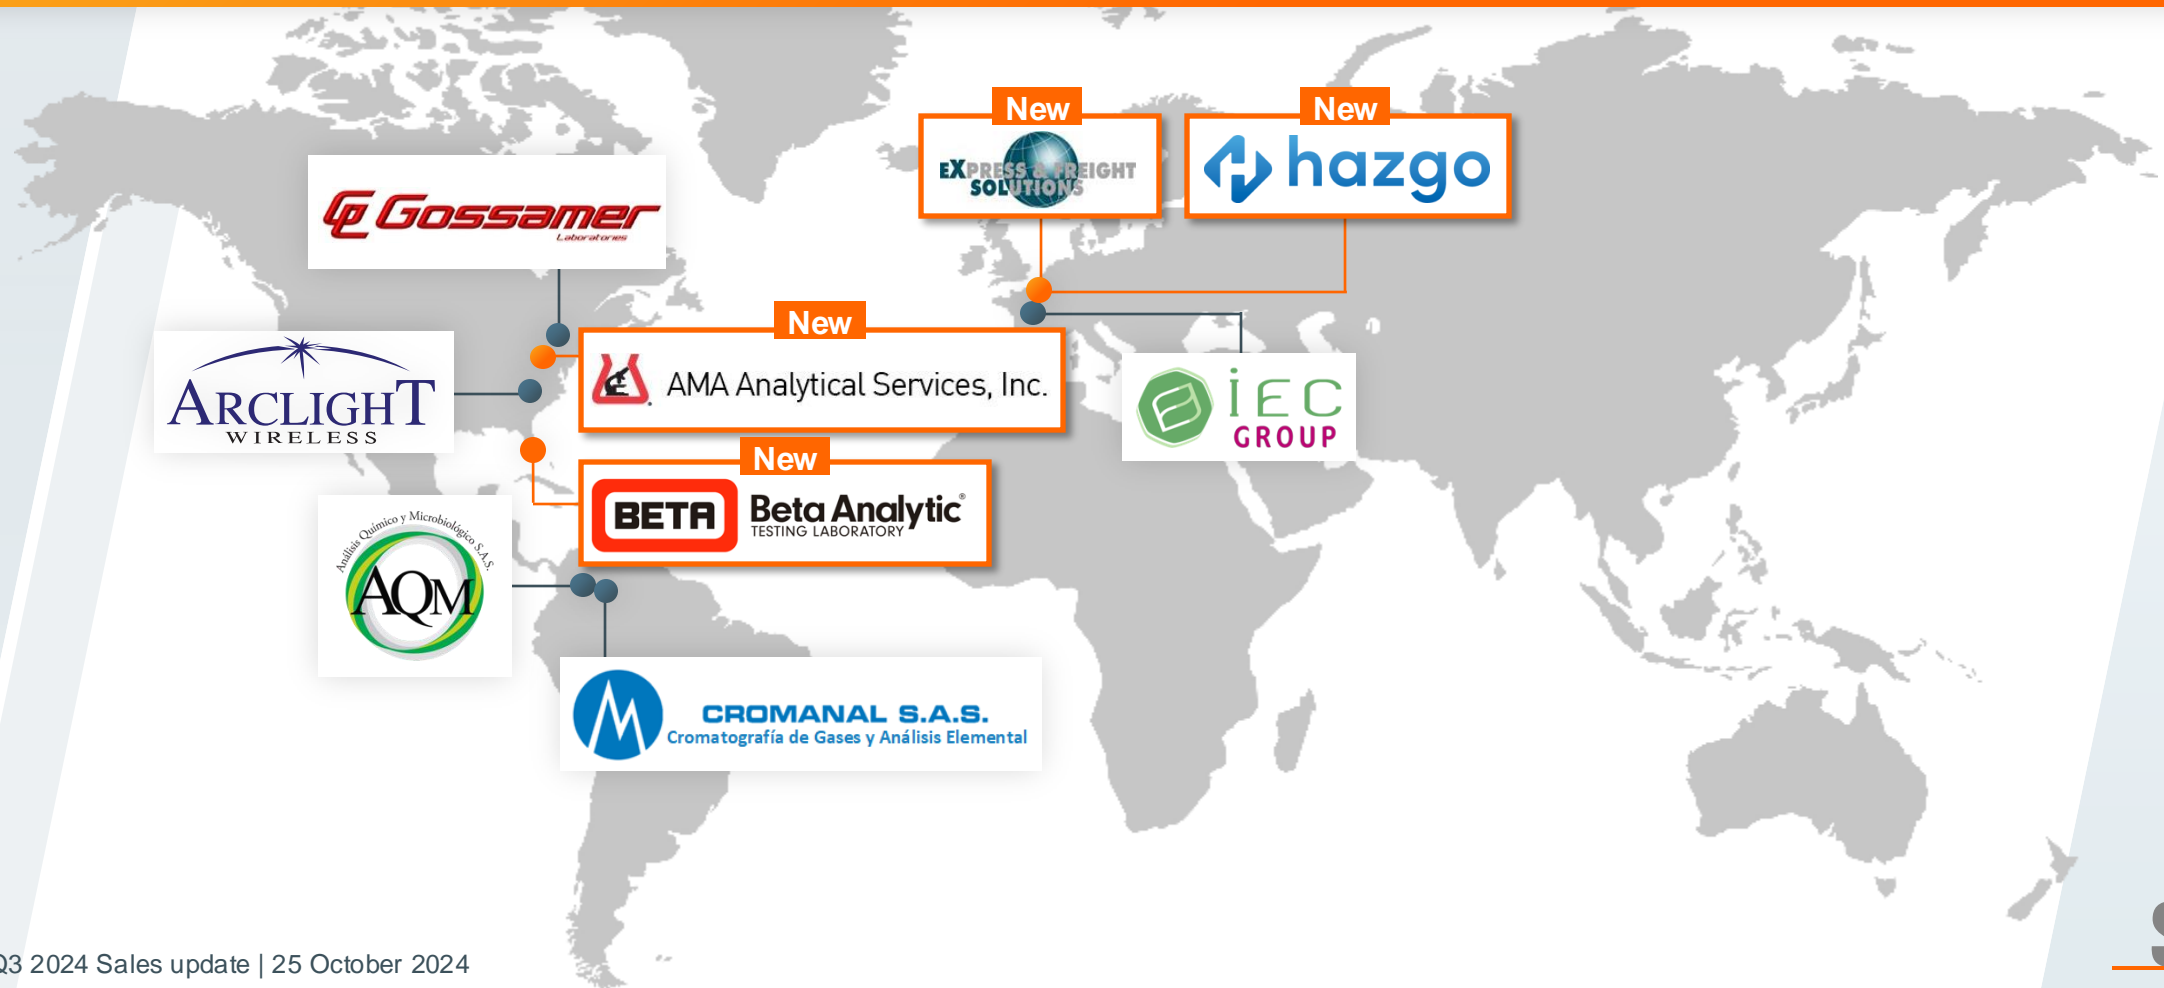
New

EXPRESS & FREIGHT SOLUTIONS

New

hazgo

Gossamer Laboratories

New

AMA Analytical Services, Inc.

ARCLIGHT WIRELESS

iEC GROUP

New

BETA Beta Analytic® TESTING LABORATORY

Análisis Químico y Microbiológico S.A.S. AQM

CROMANAL S.A.S. Cromatografía de Gases y Análisis Elemental

Q3 2024 Sales update | 25 October 2024